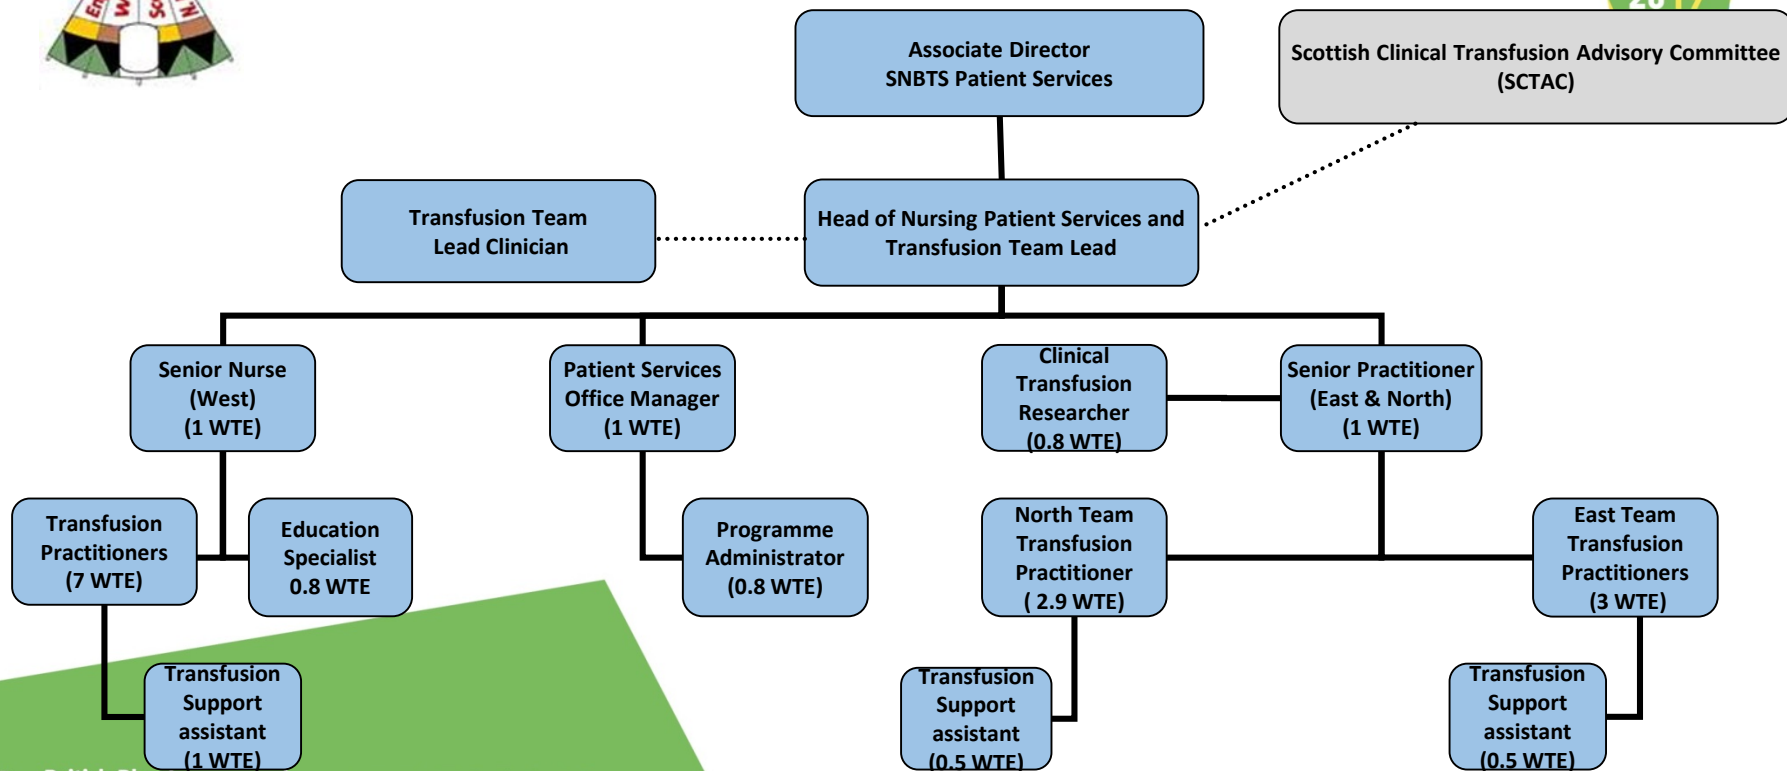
Associate Director
SNBTS Patient Services

Scottish Clinical Transfusion Advisory Committee
(SCTAC)

Transfusion Team
Lead Clinician

Head of Nursing Patient Services and
Transfusion Team Lead

Senior Nurse
(West)
(1 WTE)

Patient Services
Office Manager
(1 WTE)

Clinical
Transfusion
Researcher
(0.8 WTE)

Senior Practitioner
(East & North)
(1 WTE)

Transfusion
Practitioners
(7 WTE)

Education
Specialist
0.8 WTE

Programme
Administrator
(0.8 WTE)

North Team
Transfusion
Practitioner
( 2.9 WTE)

East Team
Transfusion
Practitioners
(3 WTE)

Transfusion
Support
assistant
(1 WTE)

Transfusion
Support
assistant
(0.5 WTE)

Transfusion
Support
assistant
(0.5 WTE)